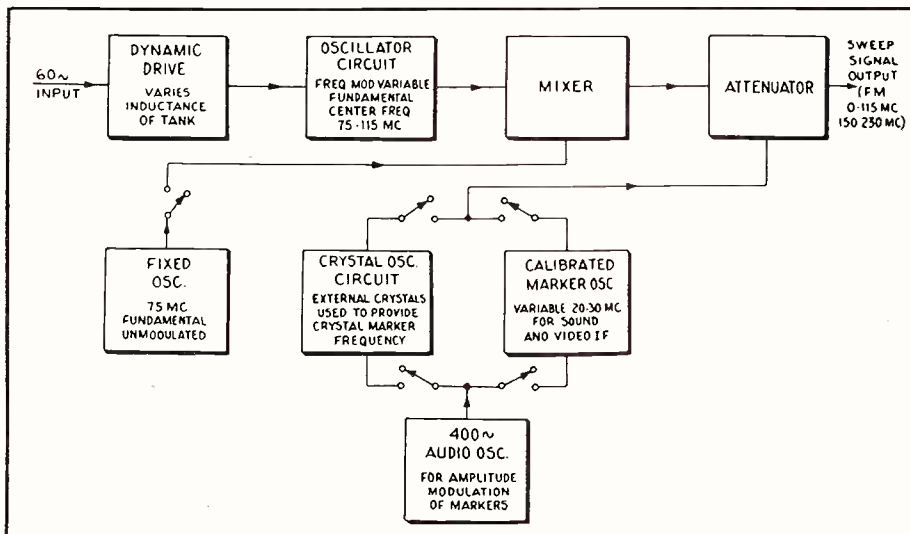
60~ INPUT

DYNAMIC DRIVE
VARIES INDUCTANCE OF TANK

OSCILLATOR CIRCUIT
FREQ MOD VARIABLE FUNDAMENTAL CENTER FREQ 75-115 MC

MIXER

ATTENUATOR

SWEEP SIGNAL OUTPUT (FM 0-115 MC 150 230 MC)

FIXED OSC.
75 MC FUNDAMENTAL UNMODULATED

CRYSTAL OSC. CIRCUIT
EXTERNAL CRYSTALS USED TO PROVIDE CRYSTAL MARKER FREQUENCY

CALIBRATED MARKER OSC
VARIABLE 20-30 MC FOR SOUND AND VIDEO IF

400~ AUDIO OSC.
FOR AMPLITUDE MODULATION OF MARKERS